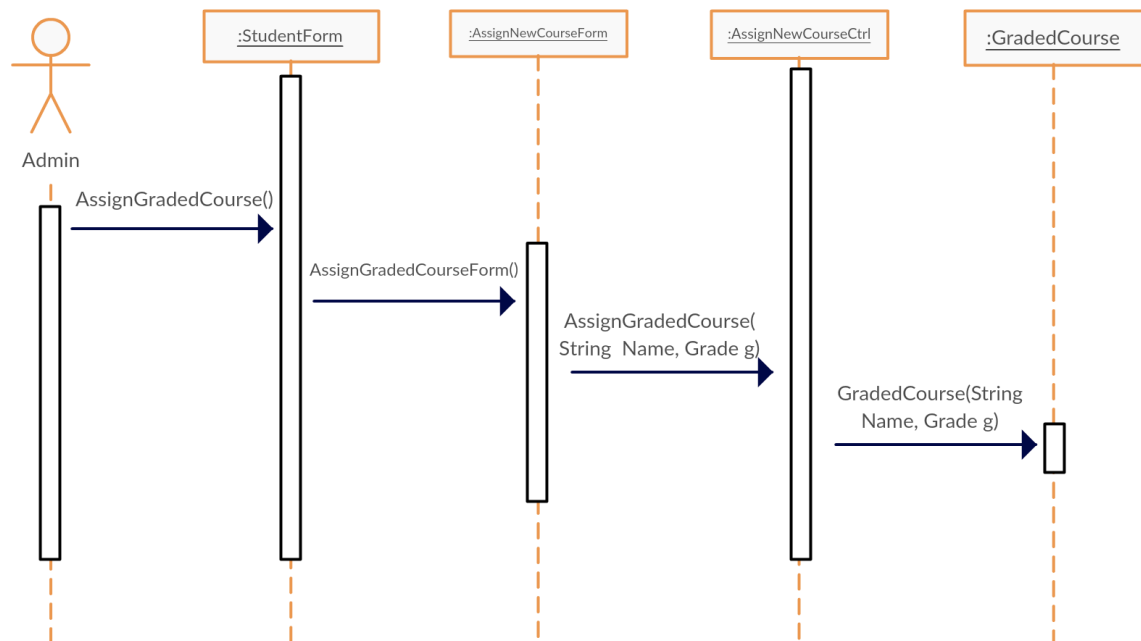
:StudentForm

:AssignNewCourseForm

:AssignNewCourseCtrl

:GradedCourse

Admin

AssignGradedCourse()

AssignGradedCourseForm()

AssignGradedCourse( String Name, Grade g)

GradedCourse(String Name, Grade g)